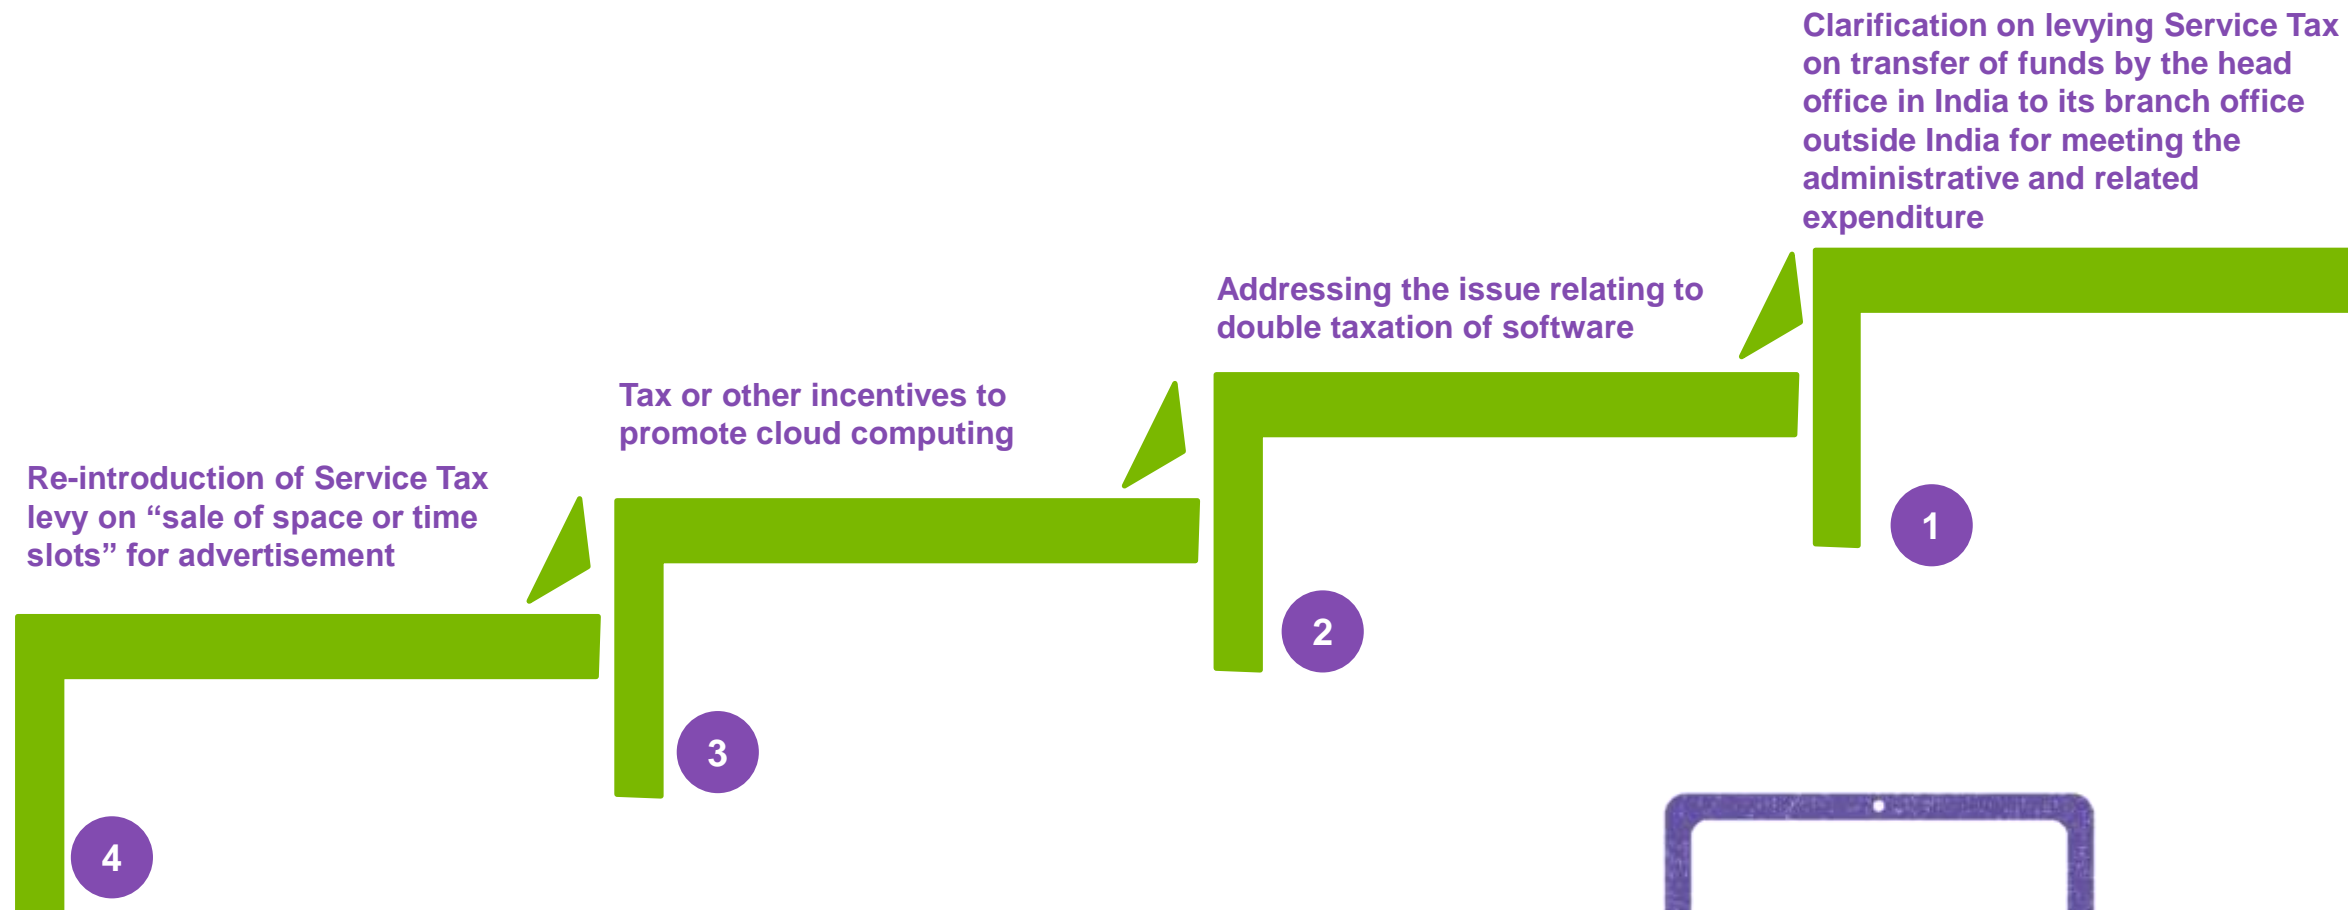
Clarification on levying Service Tax on transfer of funds by the head office in India to its branch office outside India for meeting the administrative and related expenditure

Addressing the issue relating to double taxation of software

Tax or other incentives to promote cloud computing

Re-introduction of Service Tax levy on “sale of space or time slots” for advertisement

1

2

3

4